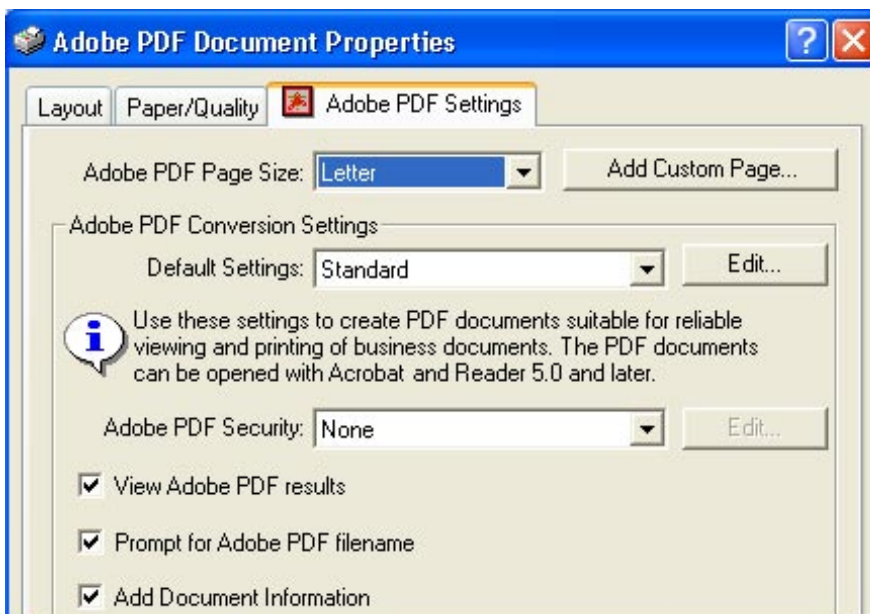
Adobe PDF Document Properties

Layout | Paper/Quality | Adobe PDF Settings

Adobe PDF Page Size: Letter

Add Custom Page...

Adobe PDF Conversion Settings

Default Settings: Standard

Edit...

Use these settings to create PDF documents suitable for reliable viewing and printing of business documents. The PDF documents can be opened with Acrobat and Reader 5.0 and later.

Adobe PDF Security: None

Edit...

View Adobe PDF results

Prompt for Adobe PDF filename

Add Document Information